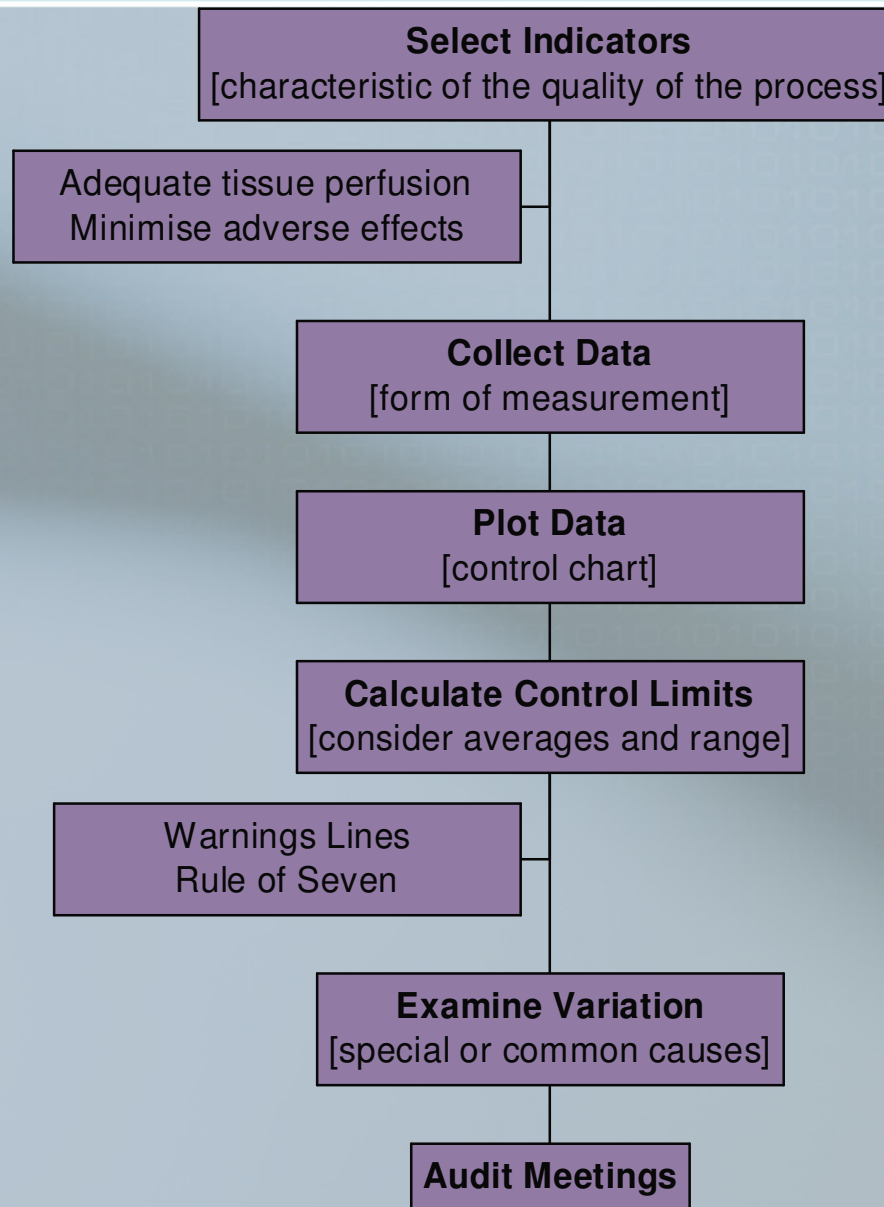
Select Indicators
[characteristic of the quality of the process]

Adequate tissue perfusion
Minimise adverse effects

Collect Data
[form of measurement]

Plot Data
[control chart]

Calculate Control Limits
[consider averages and range]

Warnings Lines
Rule of Seven

Examine Variation
[special or common causes]

Audit Meetings